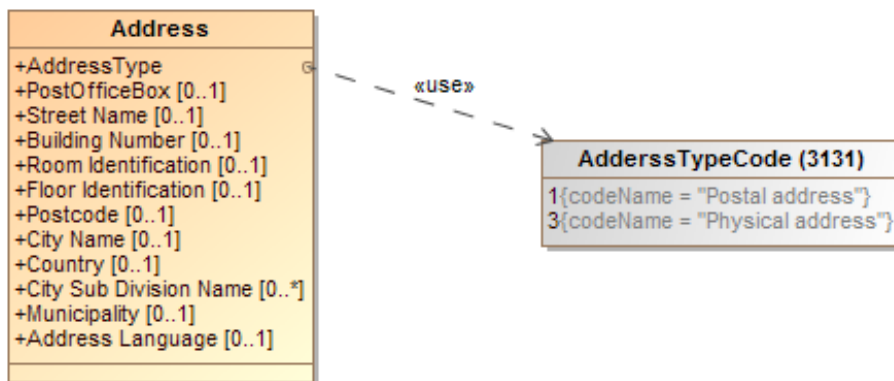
Address

+AddressType
+PostOfficeBox [0..1]
+Street Name [0..1]
+Building Number [0..1]
+Room Identification [0..1]
+Floor Identification [0..1]
+Postcode [0..1]
+City Name [0..1]
+Country [0..1]
+City Sub Division Name [0..*]
+Municipality [0..1]
+Address Language [0..1]

«use»

AdderssTypeCode (3131)

1{codeName = "Postal address"}
3{codeName = "Physical address"}